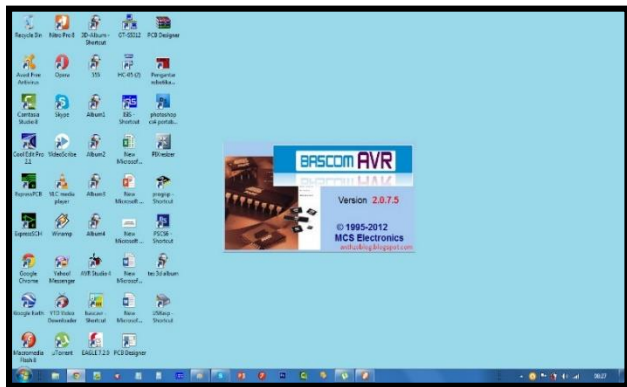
Recycle Bin
Nitro Pro 8
3D-Album - Shortcut
GT-S5312
PCB Designer
Avast Free Antivirus
Opera
555
MC 45-05
Pengantar rekaitka...
Camtasia Studio 8
Skype
Album1
ISIS - Shortcut
photoshop cs4 portab...
Cool Edit Pro 2.1
VideoScribe
Album2
New Microsof...
PBresizer
ExpressPCB
VLC media player
Album3
New Microsof...
progisp - Shortcut
ExpressSCH
Winamp
Album4
New Microsof...
PSC08 - Shortcut
Google Chrome
Yahoo! Messenger
AVR Studio 4
New Microsof...
tec 3d album
Google Earth
YTD Video Downloader
bascom - Shortcut
New Microsof...
USBasp - Shortcut
Macromedia Flash 8
uTorrent
EAGLE 7.2.0
PCB Designer

BASCOM AVR
Version 2.0.7.5
© 1995-2012
MCS Electronics
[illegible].blogspot.com

20:27